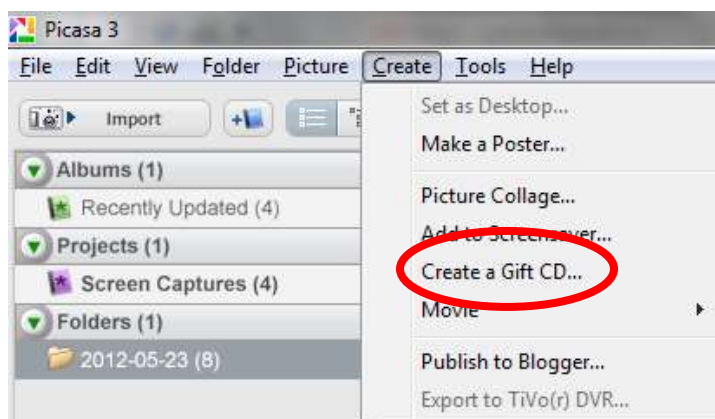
Picasa 3

File Edit View Folder Picture Create Tools Help

Import

Albums (1)

Recently Updated (4)

Projects (1)

Screen Captures (4)

Folders (1)

2012-05-23 (8)

Set as Desktop...

Make a Poster...

Picture Collage...

Add to Screensaver...

Create a Gift CD...

Movie

Publish to Blogger...

Export to TiVo(r) DVR...